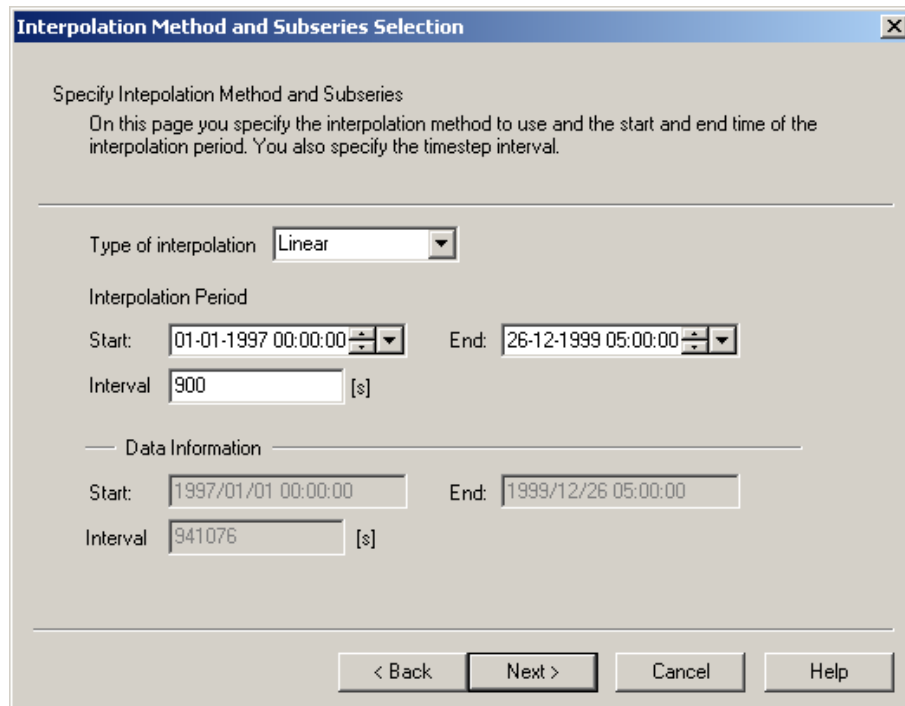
Interpolation Method and Subseries Selection

Specify Intepolation Method and Subseries

On this page you specify the interpolation method to use and the start and end time of the interpolation period. You also specify the timestep interval.

Type of interpolation Linear

Interpolation Period

Start: 01-01-1997 00:00:00 End: 26-12-1999 05:00:00

Interval 900 [s]

Data Information

Start: 1997/01/01 00:00:00 End: 1999/12/26 05:00:00

Interval 941076 [s]

< Back Next > Cancel Help